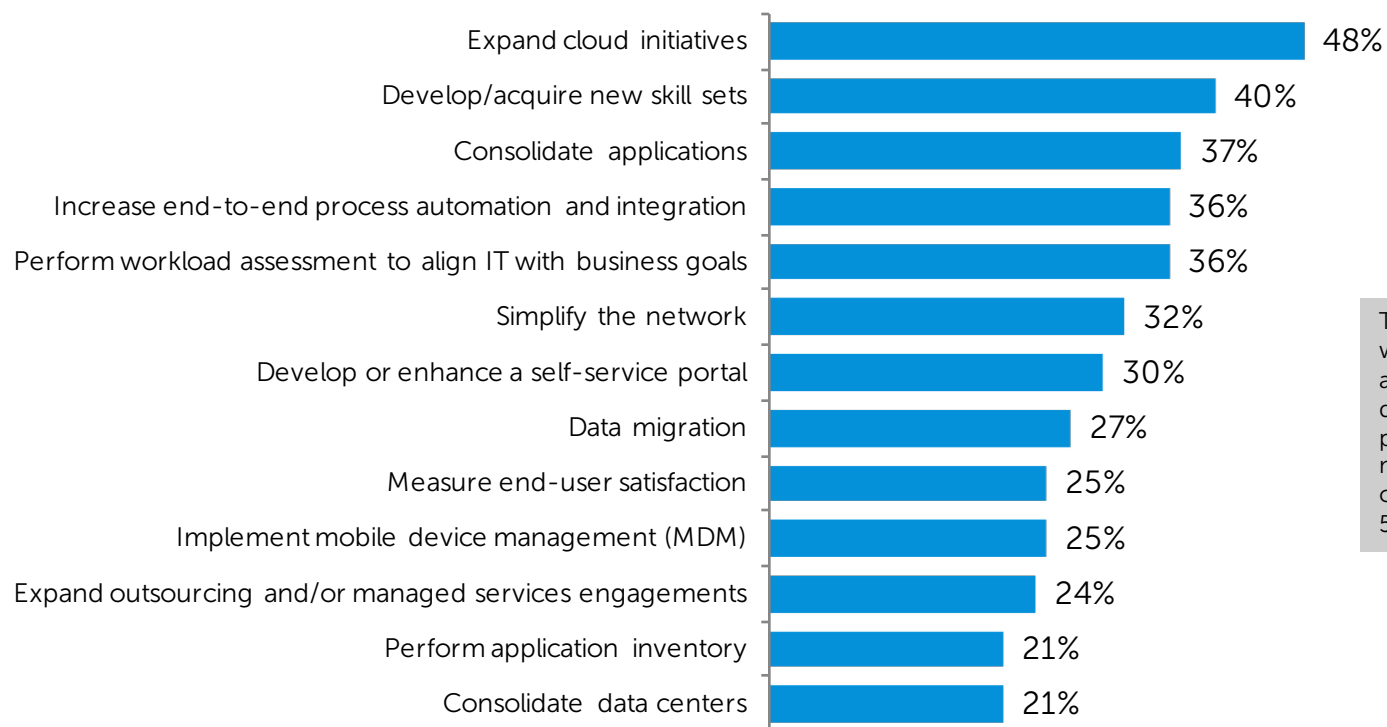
Expand cloud initiatives 48%
Develop/acquire new skill sets 40%
Consolidate applications 37%
Increase end-to-end process automation and integration 36%
Perform workload assessment to align IT with business goals 36%
Simplify the network 32%
Develop or enhance a self-service portal 30%
Data migration 27%
Measure end-user satisfaction 25%
Implement mobile device management (MDM) 25%
Expand outsourcing and/or managed services engagements 24%
Perform application inventory 21%
Consolidate data centers 21%

T
w
a
c
p
r
c
5